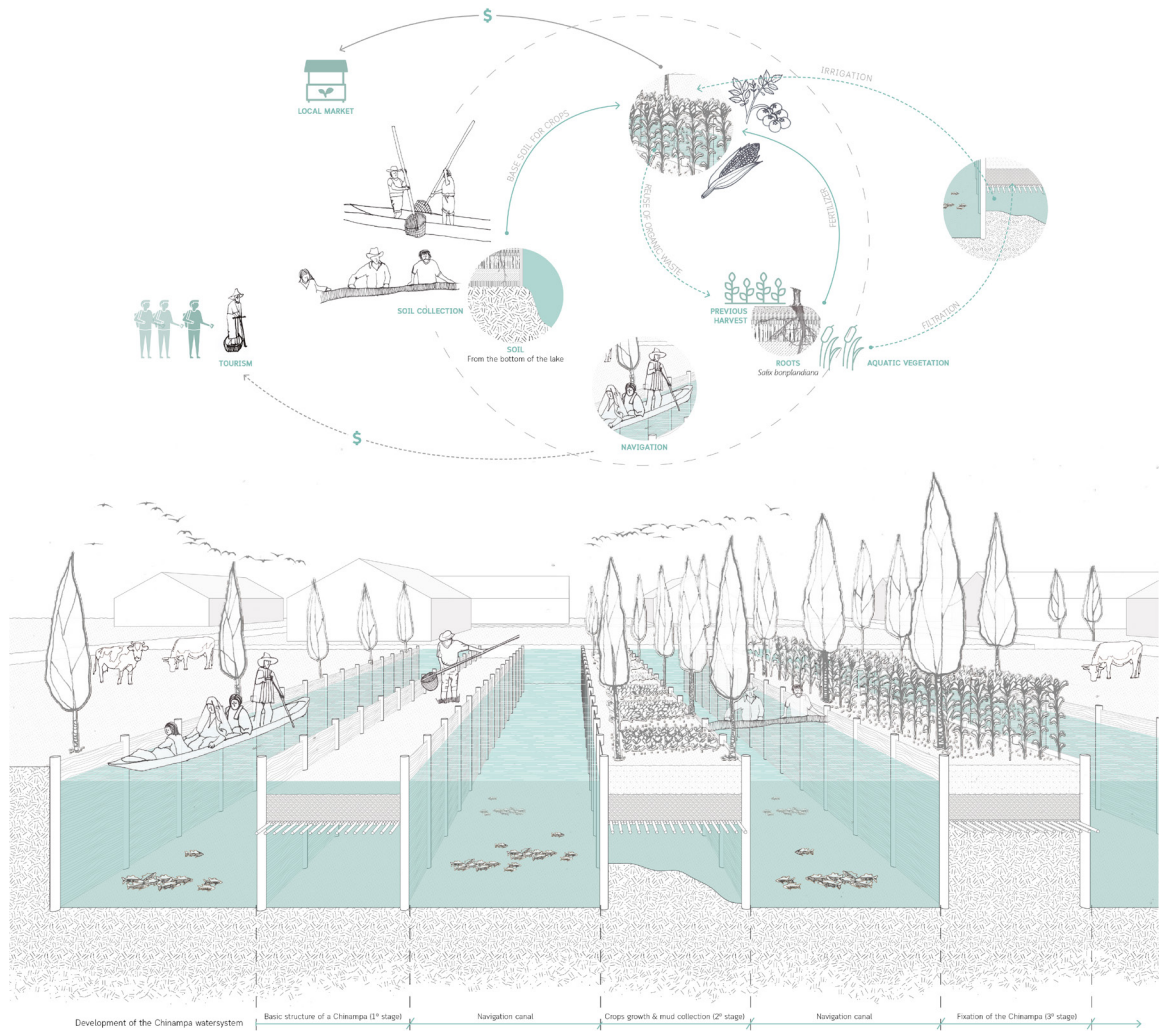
$

LOCAL MARKET

IRRIGATION

BASE SOIL FOR CROPS

REUSE OF ORGANIC WASTE

FERTILIZER

FILTRATION

SOIL COLLECTION

SOIL
From the bottom of the lake

PREVIOUS HARVEST

ROOTS
Salix bonplandiana

AQUATIC VEGETATION

TOURISM

NAVIGATION

$

Development of the Chinampa watersystem

Basic structure of a Chinampa (1° stage)

Navigation canal

Crops growth & mud collection (2° stage)

Navigation canal

Fixation of the Chinampa (3° stage)